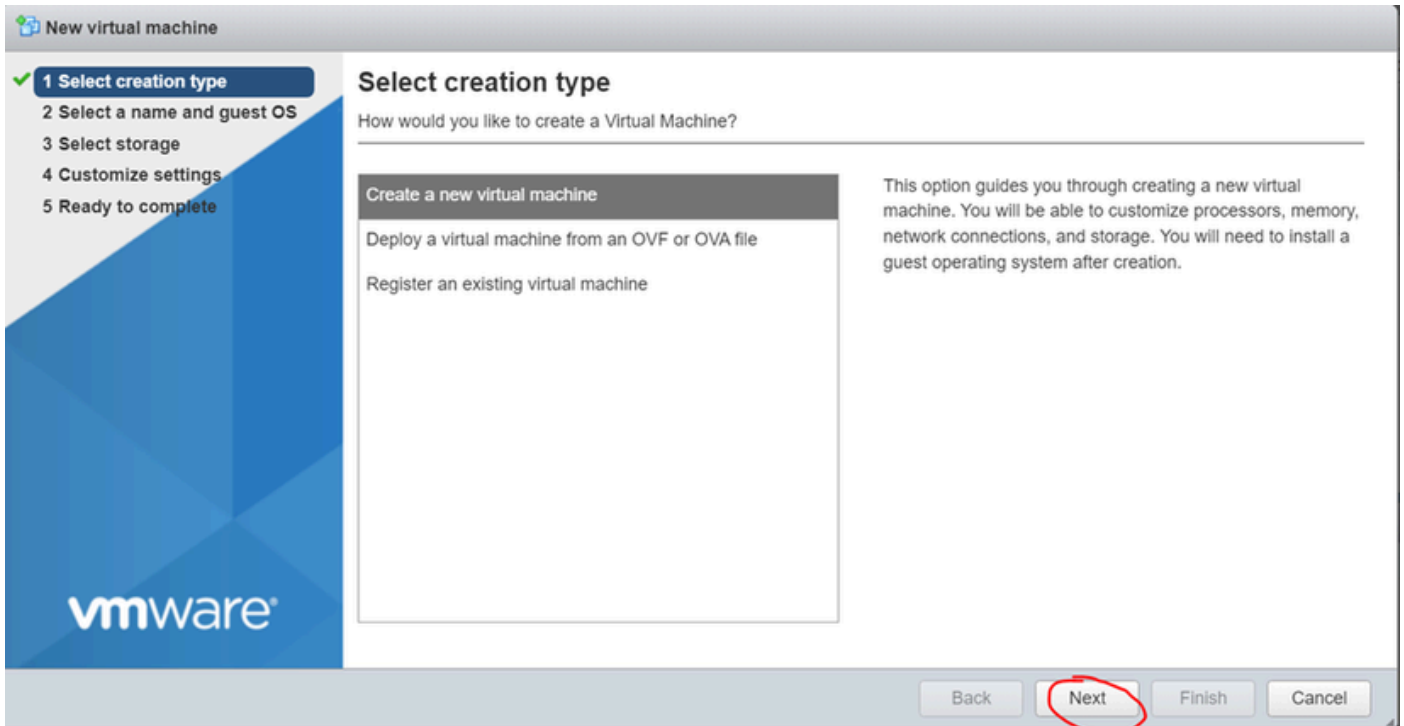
New virtual machine

1 Select creation type
2 Select a name and guest OS
3 Select storage
4 Customize settings
5 Ready to complete

vmware®

Select creation type

How would you like to create a Virtual Machine?

Create a new virtual machine
Deploy a virtual machine from an OVF or OVA file
Register an existing virtual machine

This option guides you through creating a new virtual machine. You will be able to customize processors, memory, network connections, and storage. You will need to install a guest operating system after creation.

Back Next Finish Cancel